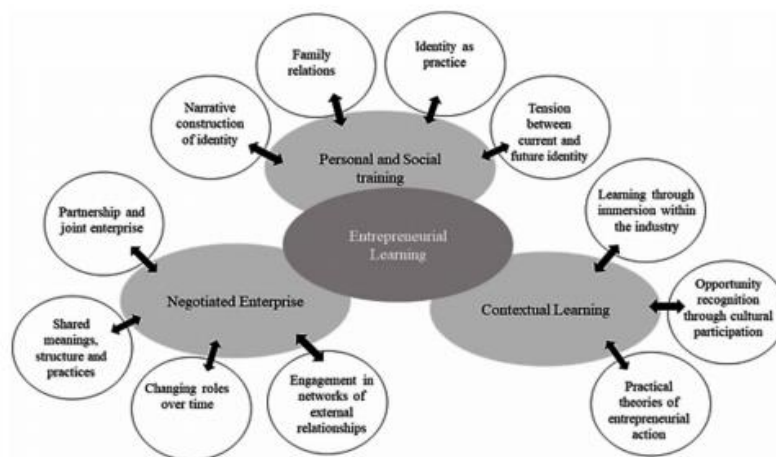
Entrepreneurial Learning

Personal and Social training

Narrative construction of identity

Family relations

Identity as practice

Tension between current and future identity

Negotiated Enterprise

Partnership and joint enterprise

Shared meanings, structure and practices

Changing roles over time

Engagement in networks of external relationships

Contextual Learning

Learning through immersion within the industry

Opportunity recognition through cultural participation

Practical theories of entrepreneurial action